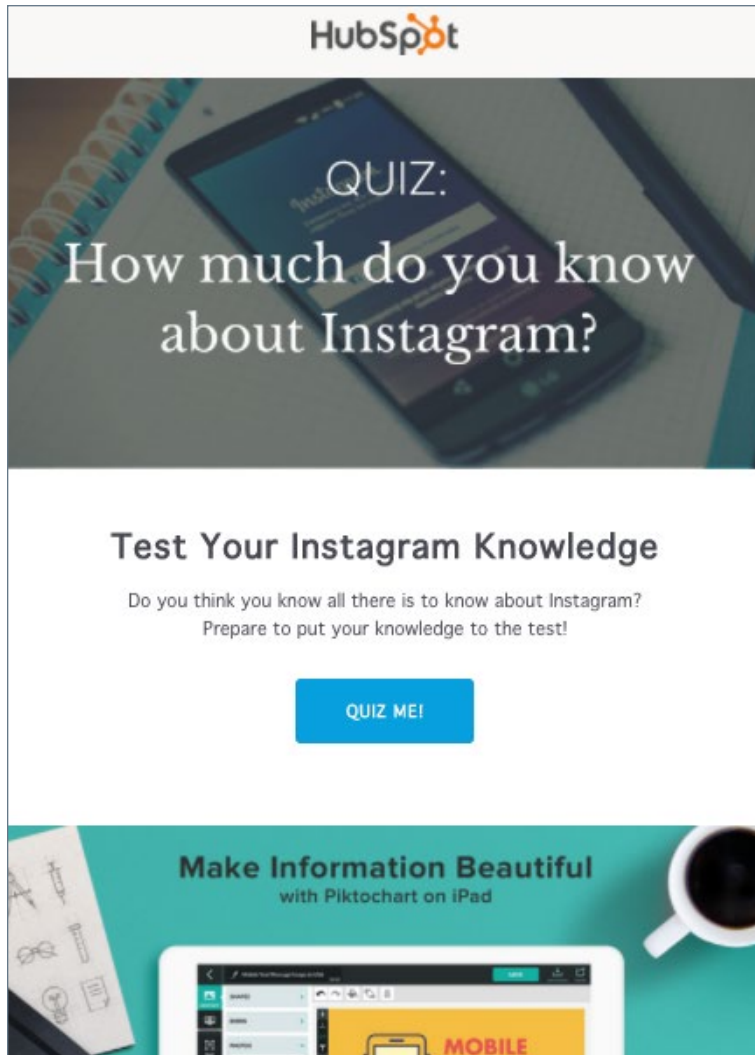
HubSpot

QUIZ:
How much do you know about Instagram?

Test Your Instagram Knowledge

Do you think you know all there is to know about Instagram? Prepare to put your knowledge to the test!

QUIZ ME!

Make Information Beautiful
with Piktochart on iPad

MOBILE